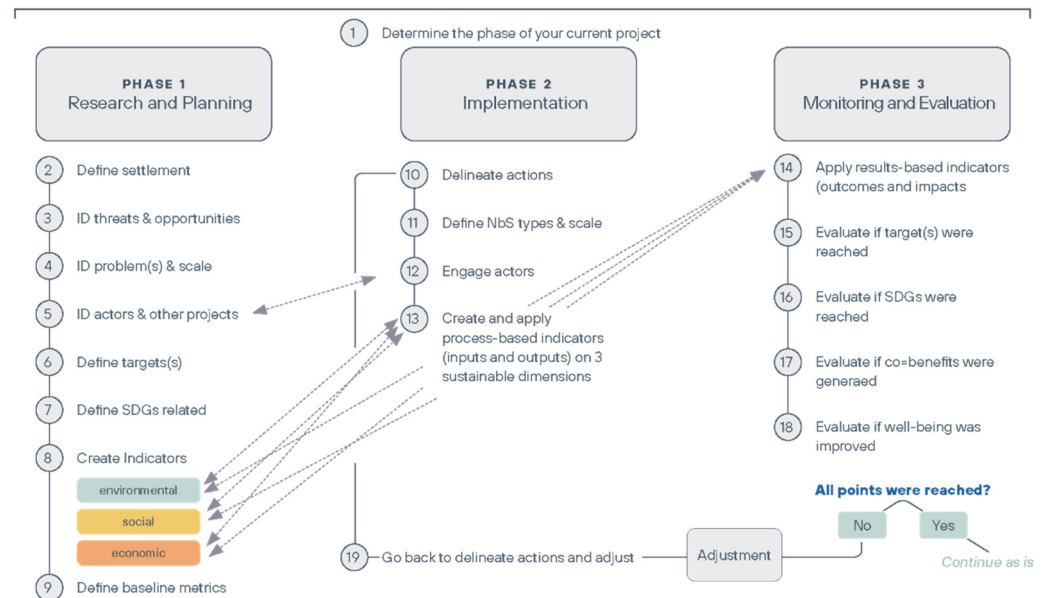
1 Determine the phase of your current project

PHASE 1
Research and Planning

2 Define settlement
3 ID threats & opportunities
4 ID problem(s) & scale
5 ID actors & other projects
6 Define targets(s)
7 Define SDGs related
8 Create Indicators
environmental
social
economic
9 Define baseline metrics

PHASE 2
Implementation

10 Delineate actions
11 Define NbS types & scale
12 Engage actors
13 Create and apply process-based indicators (inputs and outputs) on 3 sustainable dimensions

19 Go back to delineate actions and adjust

Adjustment

PHASE 3
Monitoring and Evaluation

14 Apply results-based indicators (outcomes and impacts
15 Evaluate if target(s) were reached
16 Evaluate if SDGs were reached
17 Evaluate if co=benefits were generaed
18 Evaluate if well-being was improved

All points were reached?
No
Yes
Continue as is